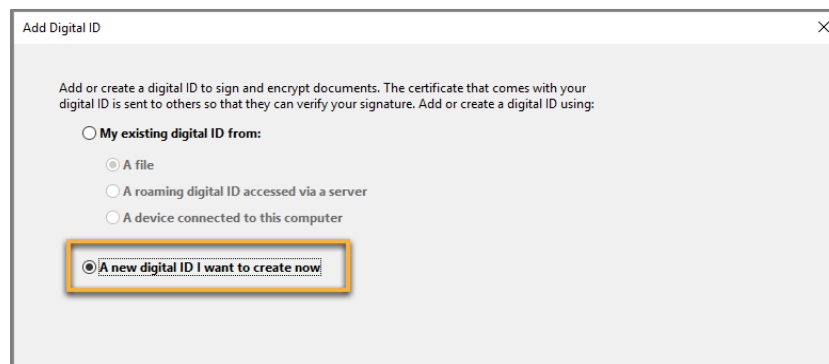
Add Digital ID

×

Add or create a digital ID to sign and encrypt documents. The certificate that comes with your digital ID is sent to others so that they can verify your signature. Add or create a digital ID using:

My existing digital ID from:

A file

A roaming digital ID accessed via a server

A device connected to this computer

A new digital ID I want to create now